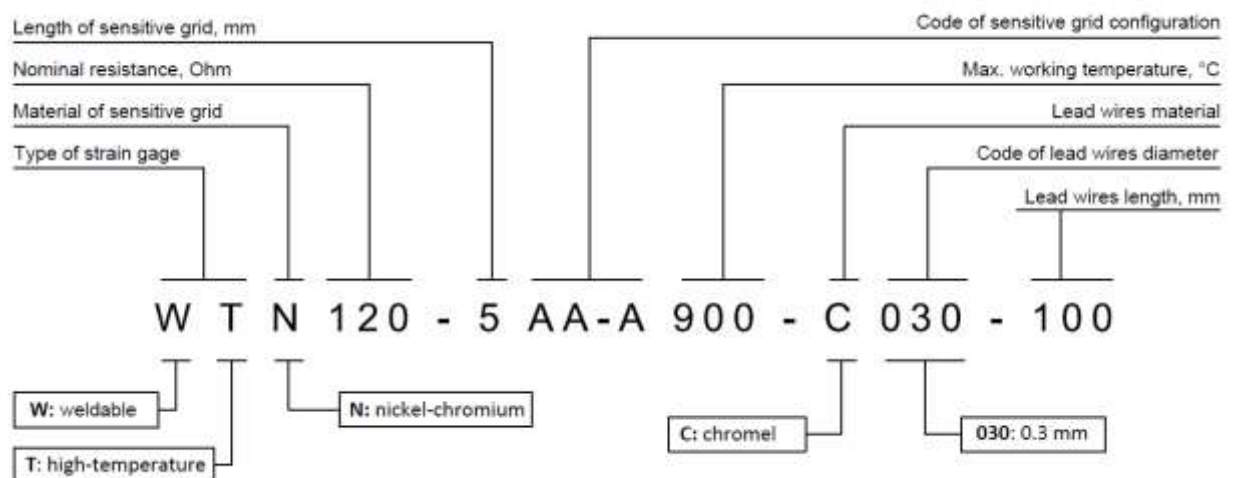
Length of sensitive grid, mm

Nominal resistance, Ohm

Material of sensitive grid

Type of strain gage

Code of sensitive grid configuration

Max. working temperature, °C

Lead wires material

Code of lead wires diameter

Lead wires length, mm

W T N 120 - 5 AA-A 900 - C 030 - 100

W: weldable

T: high-temperature

N: nickel-chromium

C: chromel

030: 0.3 mm